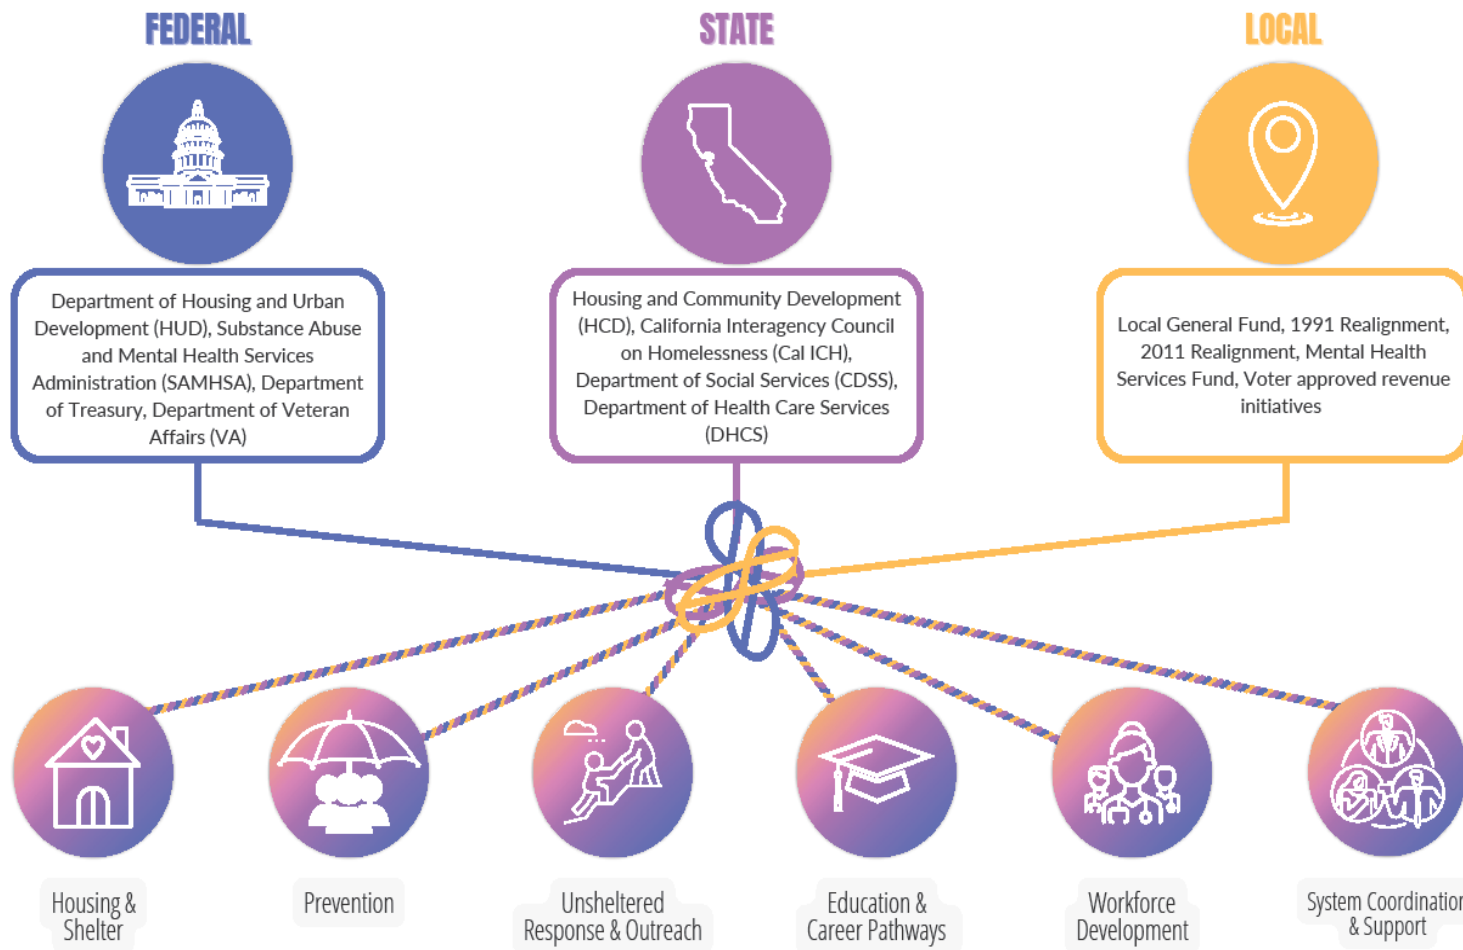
FEDERAL

Department of Housing and Urban Development (HUD), Substance Abuse and Mental Health Services Administration (SAMHSA), Department of Treasury, Department of Veteran Affairs (VA)

STATE

Housing and Community Development (HCD), California Interagency Council on Homelessness (Cal ICH), Department of Social Services (CDSS), Department of Health Care Services (DHCS)

LOCAL

Local General Fund, 1991 Realignment, 2011 Realignment, Mental Health Services Fund, Voter approved revenue initiatives

Housing & Shelter

Prevention

Unsheltered Response & Outreach

Education & Career Pathways

Workforce Development

System Coordinatior & Support